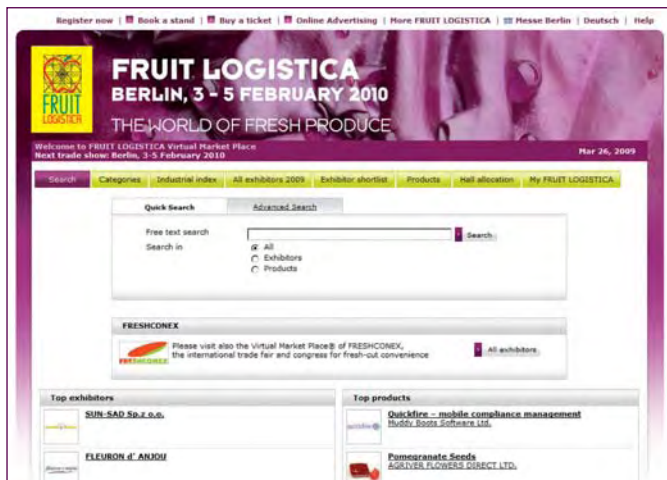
Register now | Book a stand | Buy a ticket | Online Advertising | More FRUIT LOGISTICA | Messe Berlin | Deutsch | Help

FRUIT LOGISTICA

FRUIT LOGISTICA
BERLIN, 3 - 5 FEBRUARY 2010
THE WORLD OF FRESH PRODUCE

Welcome to FRUIT LOGISTICA Virtual Market Place
Next trade show: Berlin, 3-5 February 2010

Mar 26, 2009

Search | Categories | Industrial index | All exhibitors 2009 | Exhibitor shortlist | Products | Hall allocation | My FRUIT LOGISTICA

Quick Search | Advanced Search

Free text search
Search
Search in
All
Exhibitors
Products

FRESHCONEX

FRESHCONEX

Please visit also the Virtual Market Place® of FRESHCONEX, the international trade fair and congress for fresh-cut convenience

All exhibitors

Top exhibitors

SUN-SAD Sp.z o.o.

FLEURON d' ANJOU

Top products

Quickfire – mobile compliance management
Muddy Boots Software Ltd.

Pomegranate Seeds
AGRIVER FLOWERS DIRECT LTD.